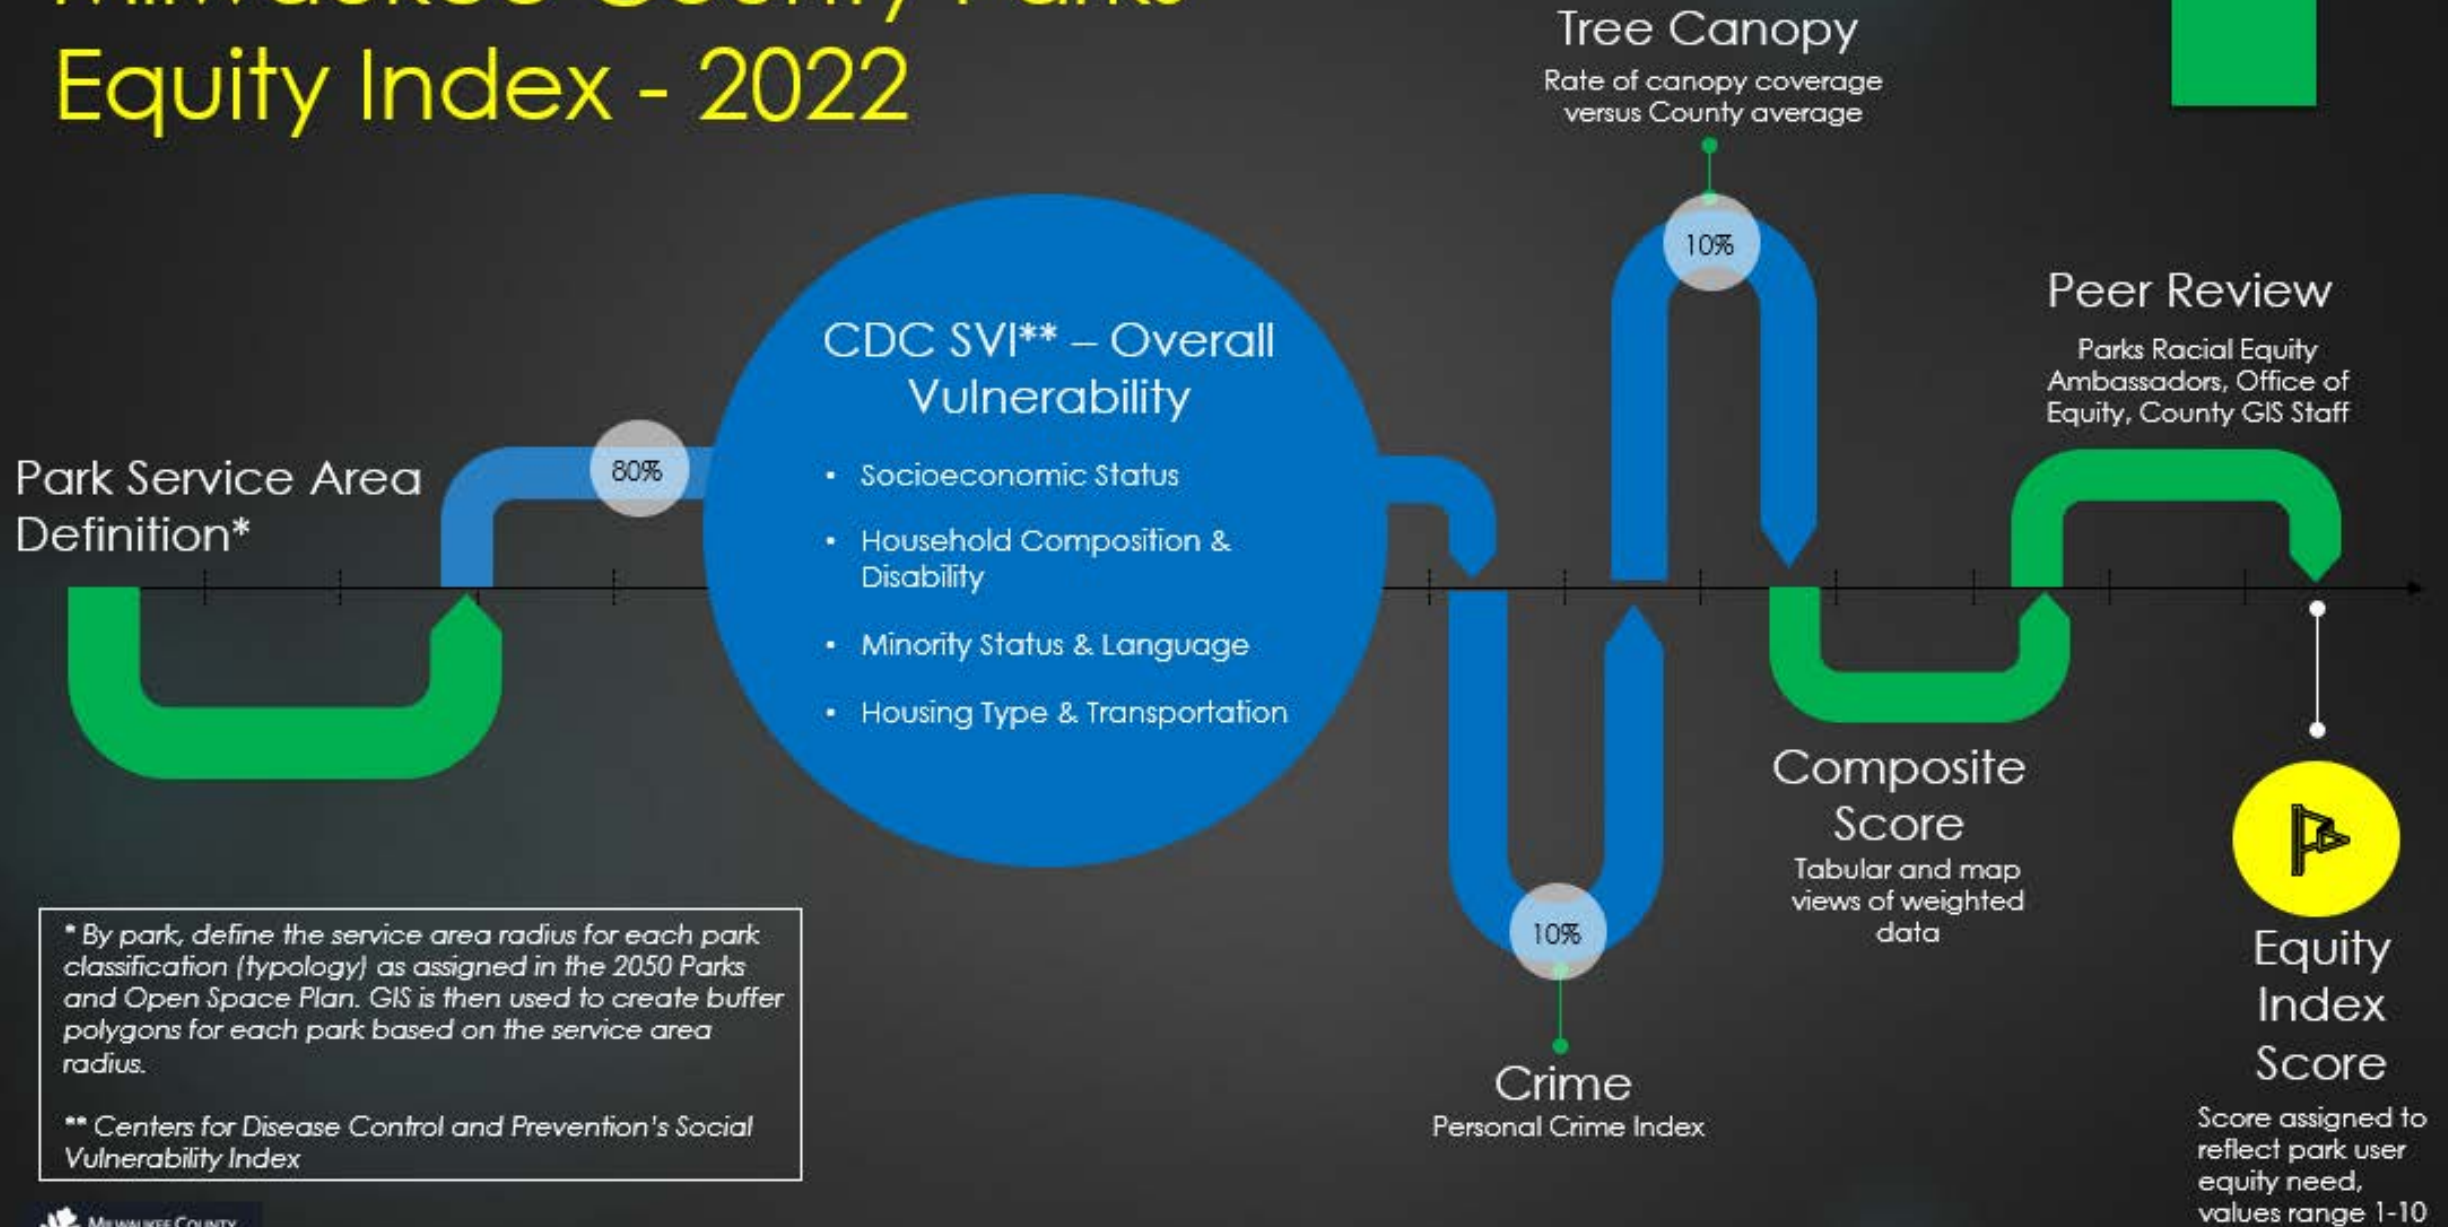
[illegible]
Equity Index - 2022

Tree Canopy
Rate of canopy coverage versus County average

10%

Peer Review
Parks Racial Equity Ambassadors, Office of Equity, County GIS Staff

Park Service Area Definition*

80%

CDC SVI** – Overall Vulnerability

• Socioeconomic Status
• Household Composition & Disability
• Minority Status & Language
• Housing Type & Transportation

Composite Score
Tabular and map views of weighted data

10%

Crime
Personal Crime Index

Equity Index Score
Score assigned to reflect park user equity need, values range 1-10

* By park, define the service area radius for each park classification (typology) as assigned in the 2050 Parks and Open Space Plan. GIS is then used to create buffer polygons for each park based on the service area radius.

** Centers for Disease Control and Prevention's Social Vulnerability Index

Milwaukee County